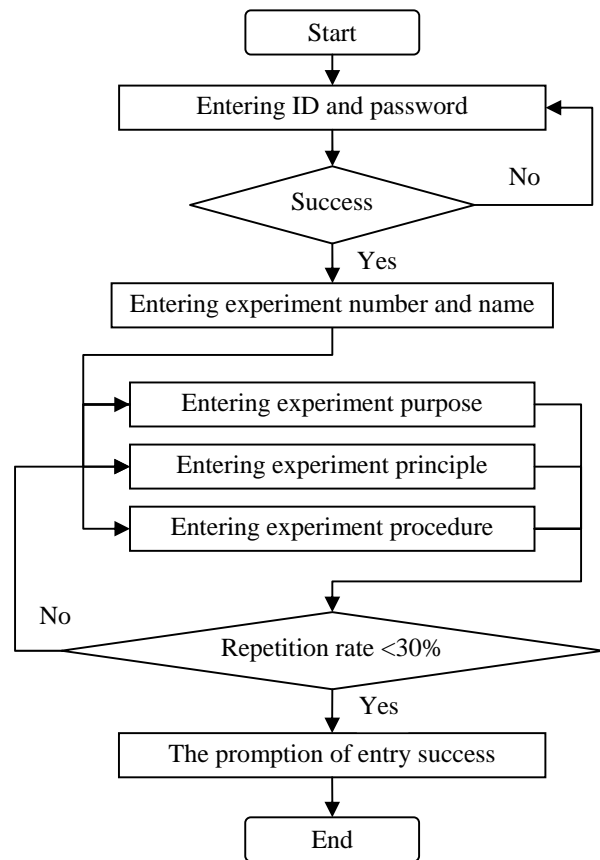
Start

Entering ID and password

Success

No

Yes

Entering experiment number and name

Entering experiment purpose

Entering experiment principle

Entering experiment procedure

No

Repetition rate <30%

Yes

The promption of entry success

End